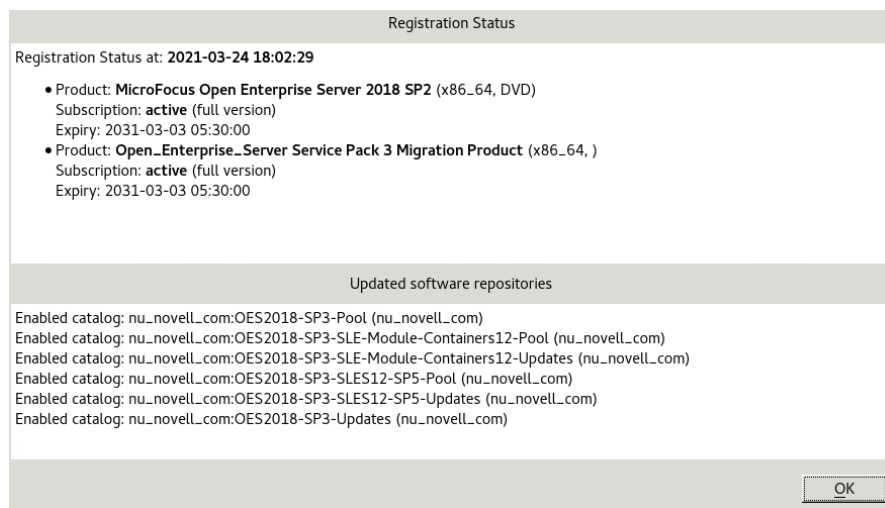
Registration Status

Registration Status at: 2021-03-24 18:02:29

- Product: MicroFocus Open Enterprise Server 2018 SP2 (x86_64, DVD)
Subscription: active (full version)
Expiry: 2031-03-03 05:30:00
- Product: Open_Enterprise_Server Service Pack 3 Migration Product (x86_64, )
Subscription: active (full version)
Expiry: 2031-03-03 05:30:00

Updated software repositories

Enabled catalog: nu_novell_com:OES2018-SP3-Pool (nu_novell_com)
Enabled catalog: nu_novell_com:OES2018-SP3-SLE-Module-Containers12-Pool (nu_novell_com)
Enabled catalog: nu_novell_com:OES2018-SP3-SLE-Module-Containers12-Updates (nu_novell_com)
Enabled catalog: nu_novell_com:OES2018-SP3-SLES12-SP5-Pool (nu_novell_com)
Enabled catalog: nu_novell_com:OES2018-SP3-SLES12-SP5-Updates (nu_novell_com)
Enabled catalog: nu_novell_com:OES2018-SP3-Updates (nu_novell_com)

OK